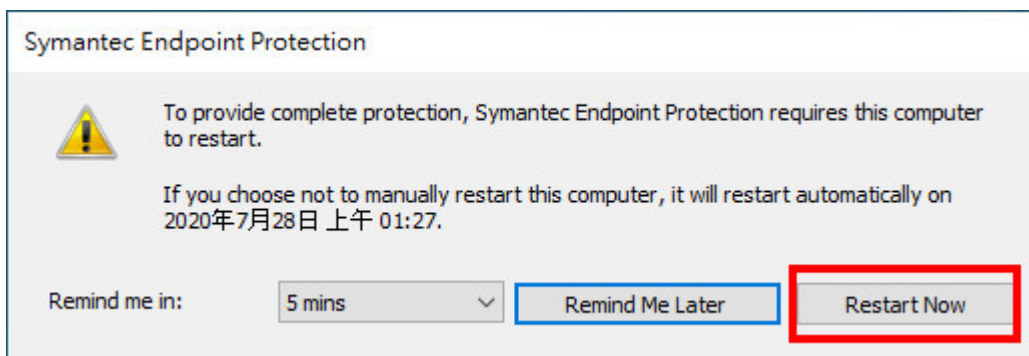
Symantec Endpoint Protection

To provide complete protection, Symantec Endpoint Protection requires this computer to restart.

If you choose not to manually restart this computer, it will restart automatically on 2020年7月28日 上午 01:27.

Remind me in: 5 mins Remind Me Later Restart Now